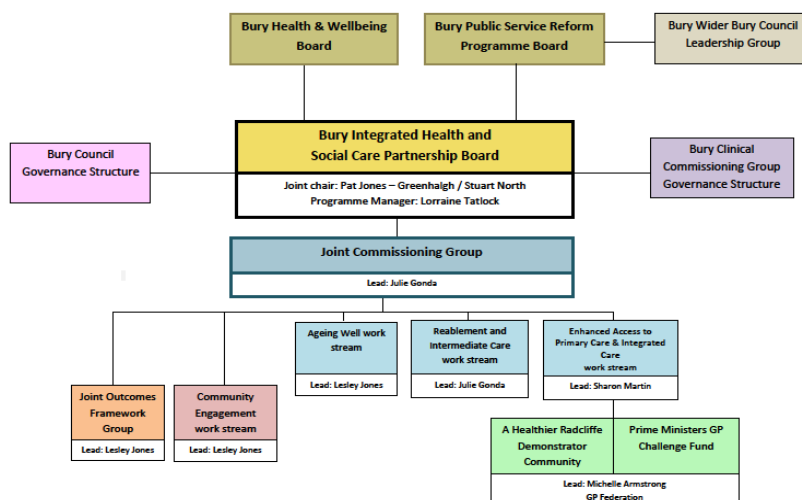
Bury Health & Wellbeing Board

Bury Public Service Reform Programme Board

Bury Wider Bury Council Leadership Group

Bury Council Governance Structure

Bury Integrated Health and Social Care Partnership Board

Joint chair: Pat Jones – Greenhalgh / Stuart North
Programme Manager: Lorraine Tatlock

Bury Clinical Commissioning Group Governance Structure

Joint Commissioning Group

Lead: Julie Gonda

Ageing Well work stream

Lead: Lesley Jones

Reablement and Intermediate Care work stream

Lead: Julie Gonda

Enhanced Access to Primary Care & Integrated Care work stream

Lead: Sharon Martin

Joint Outcomes Framework Group

Lead: Lesley Jones

Community Engagement work stream

Lead: Lesley Jones

A Healthier Radcliffe Demonstrator Community

Prime Ministers GP Challenge Fund

Lead: Michelle Armstrong
GP Federation